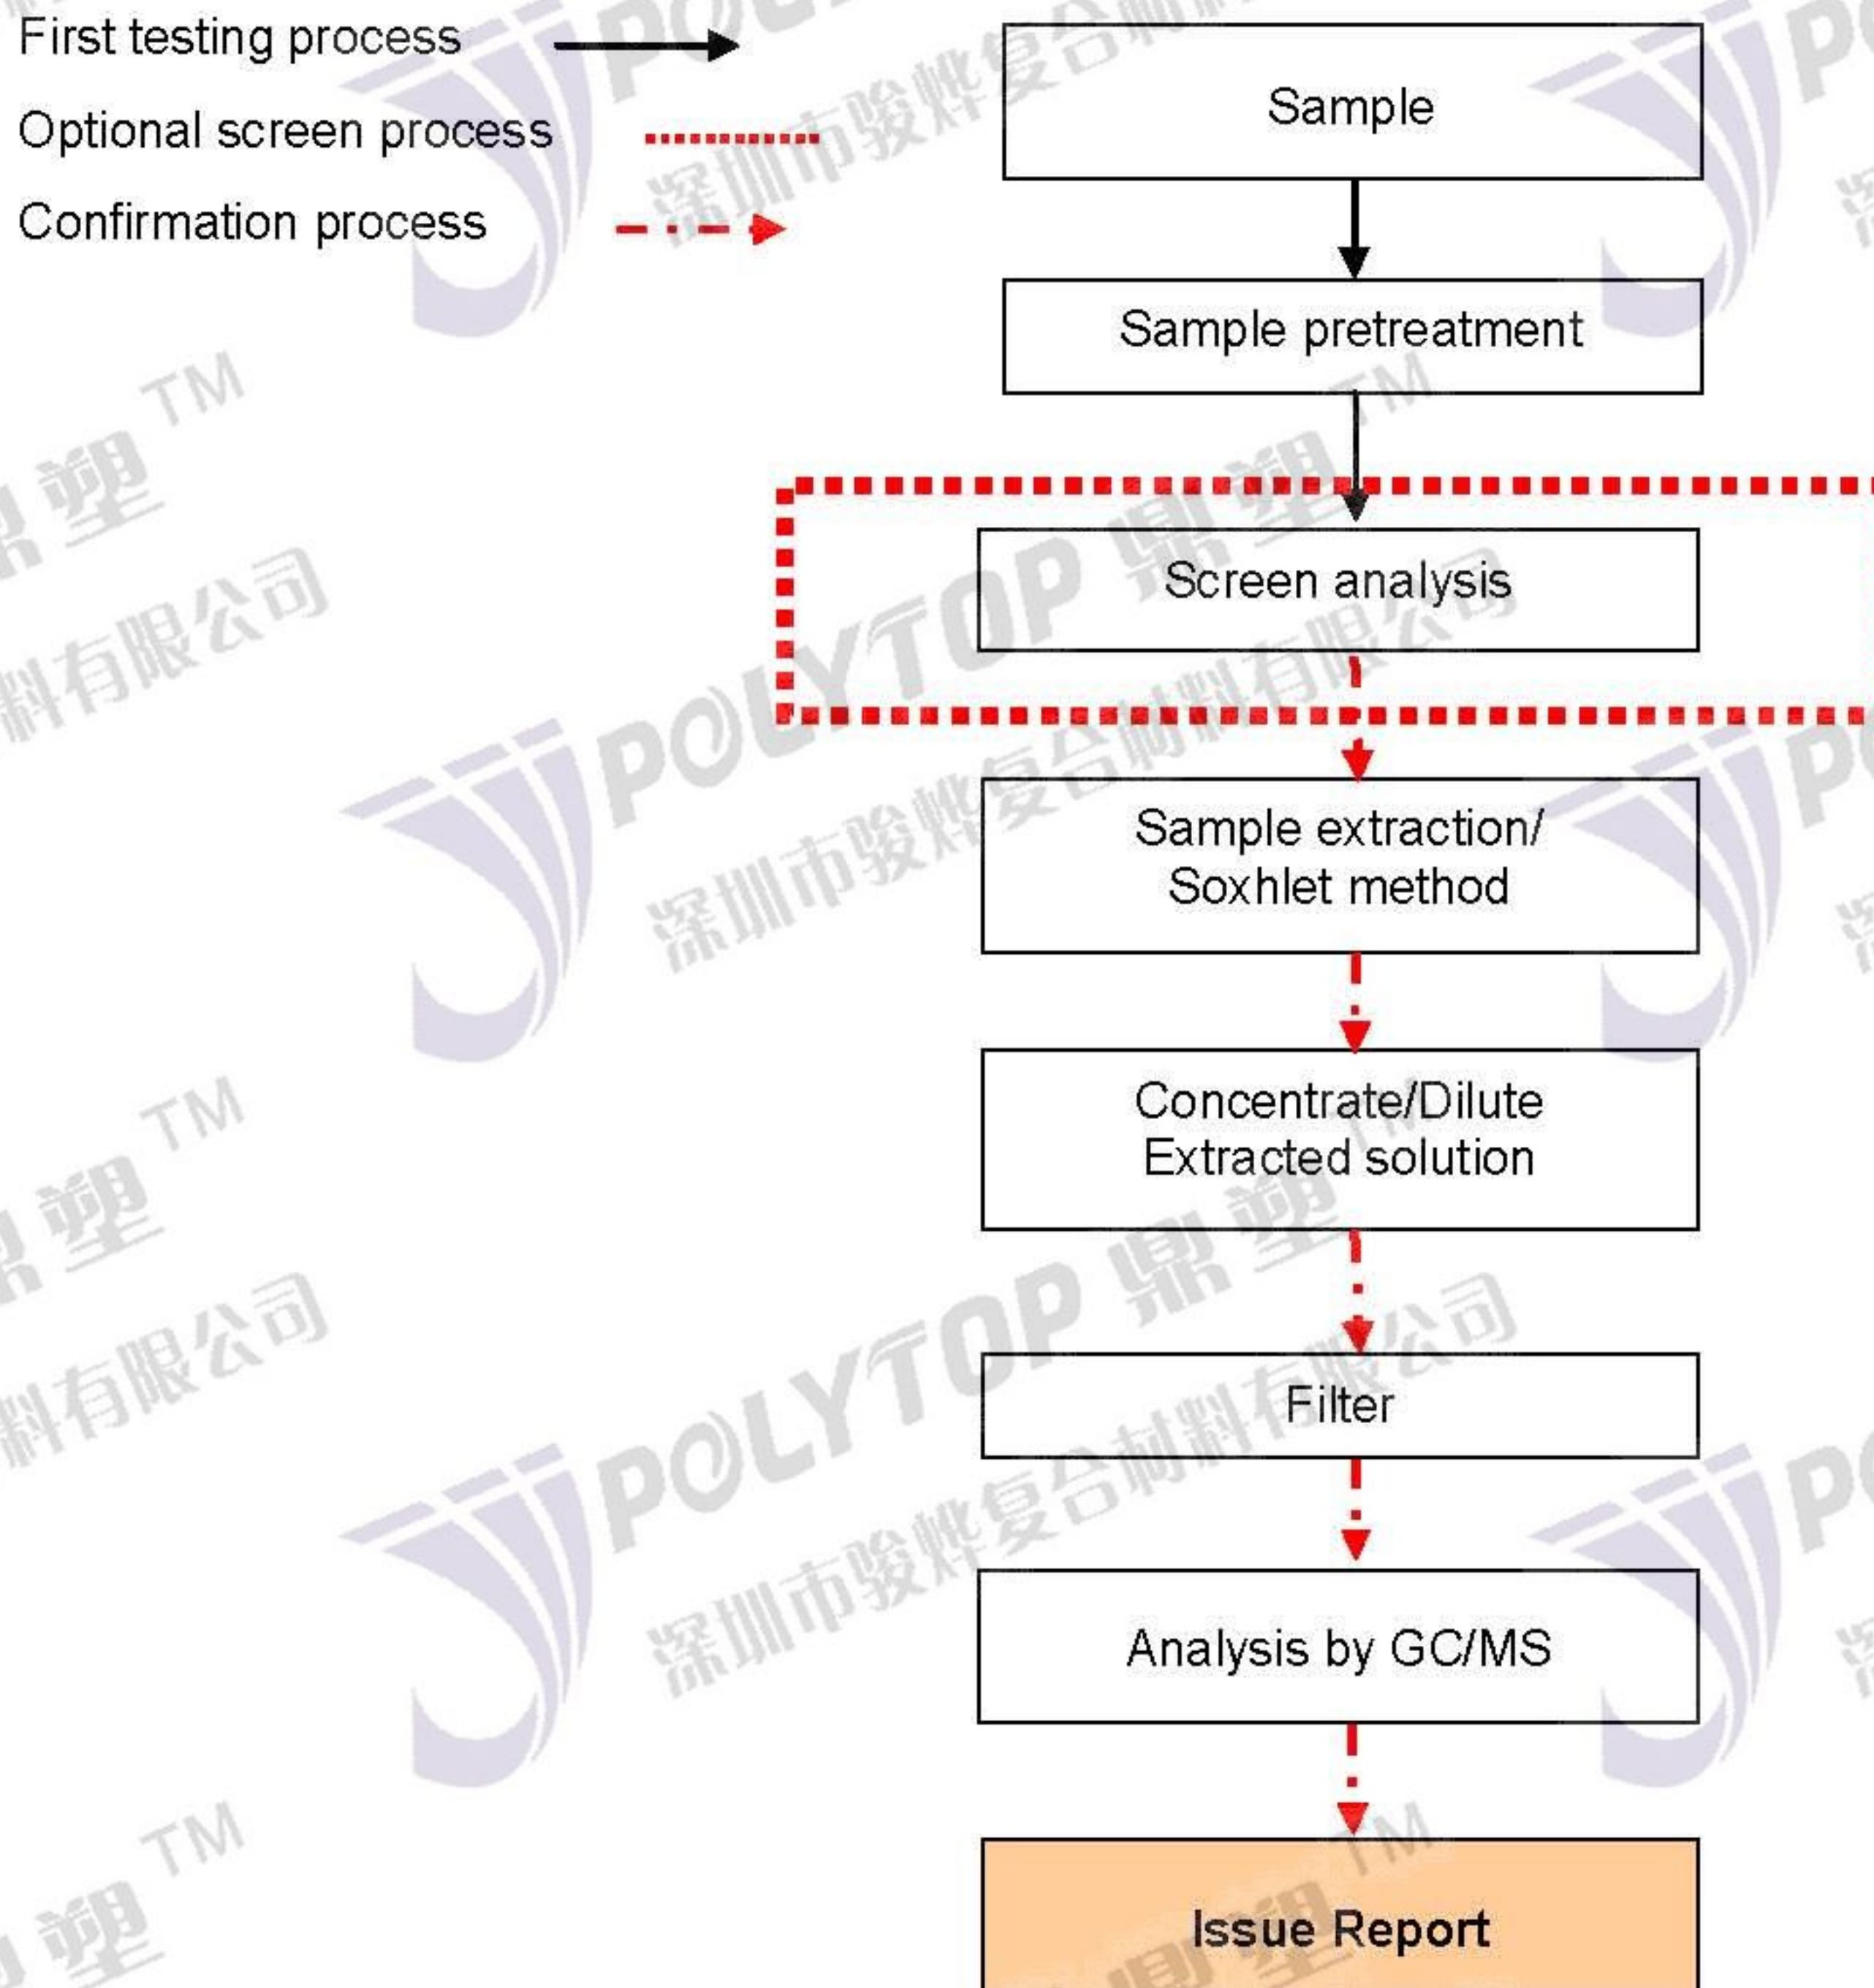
First testing process

Optional screen process

Confirmation process

Sample

Sample pretreatment

Screen analysis

Sample extraction/ Soxhlet method

Concentrate/Dilute Extracted solution

Filter

Analysis by GC/MS

Issue Report

POLYTOP 鼎塑 TM
深圳市骏烨复合制料有限公司